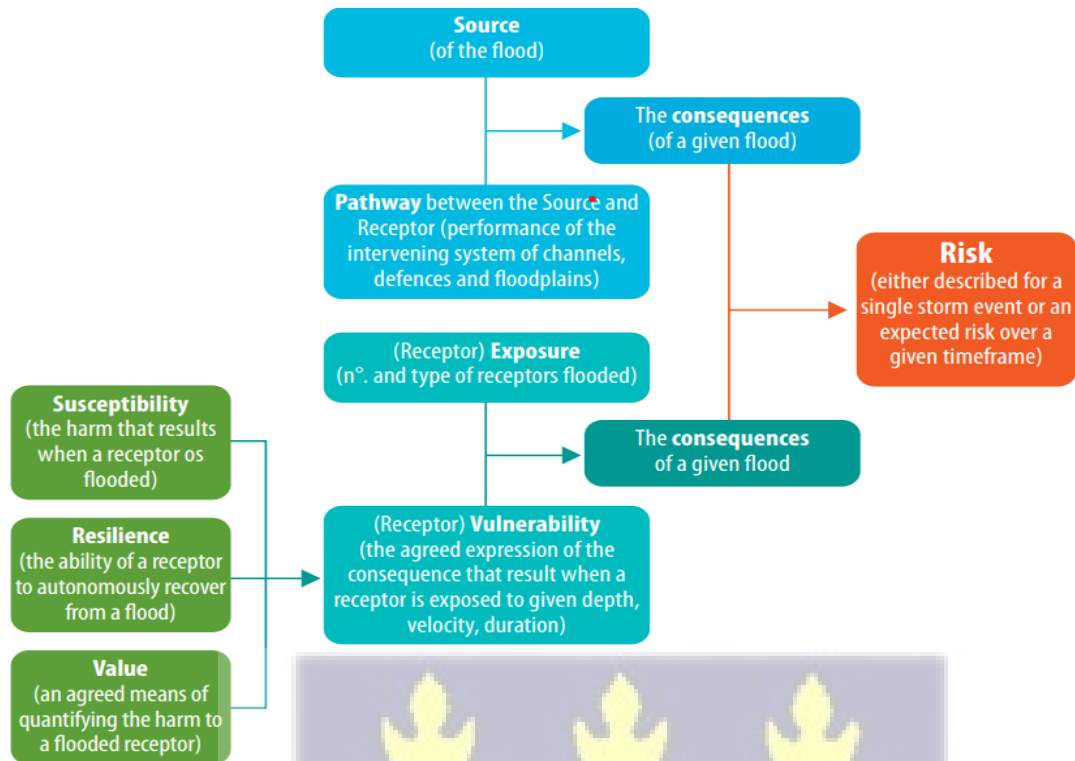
**Source**
(of the flood)

The **consequences**
(of a given flood)

**Pathway** between the Source and Receptor (performance of the intervening system of channels, defences and floodplains)

**Risk**
(either described for a single storm event or an expected risk over a given timeframe)

(Receptor) **Exposure**
(n°. and type of receptors flooded)

**Susceptibility**
(the harm that results when a receptor os flooded)

The **consequences**
of a given flood

**Resilience**
(the ability of a receptor to autonomously recover from a flood)

(Receptor) **Vulnerability**
(the agreed expression of the consequence that result when a receptor is exposed to given depth, velocity, duration)

**Value**
(an agreed means of quantifying the harm to a flooded receptor)